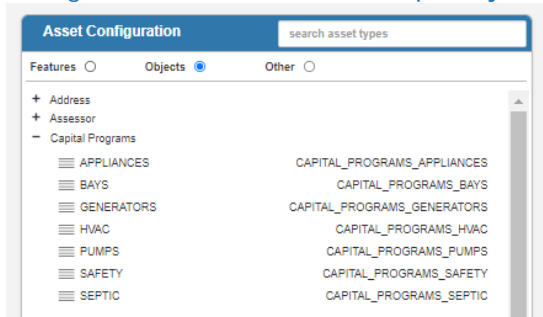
Asset Configuration

search asset types

Features ○ Objects ◉ Other ○

+ Address
+ Assessor
− Capital Programs

| | |
|---|---|
| APPLIANCES | CAPITAL_PROGRAMS_APPLIANCES |
| BAYS | CAPITAL_PROGRAMS_BAYS |
| GENERATORS | CAPITAL_PROGRAMS_GENERATORS |
| HVAC | CAPITAL_PROGRAMS_HVAC |
| PUMPS | CAPITAL_PROGRAMS_PUMPS |
| SAFETY | CAPITAL_PROGRAMS_SAFETY |
| SEPTIC | CAPITAL_PROGRAMS_SEPTIC |